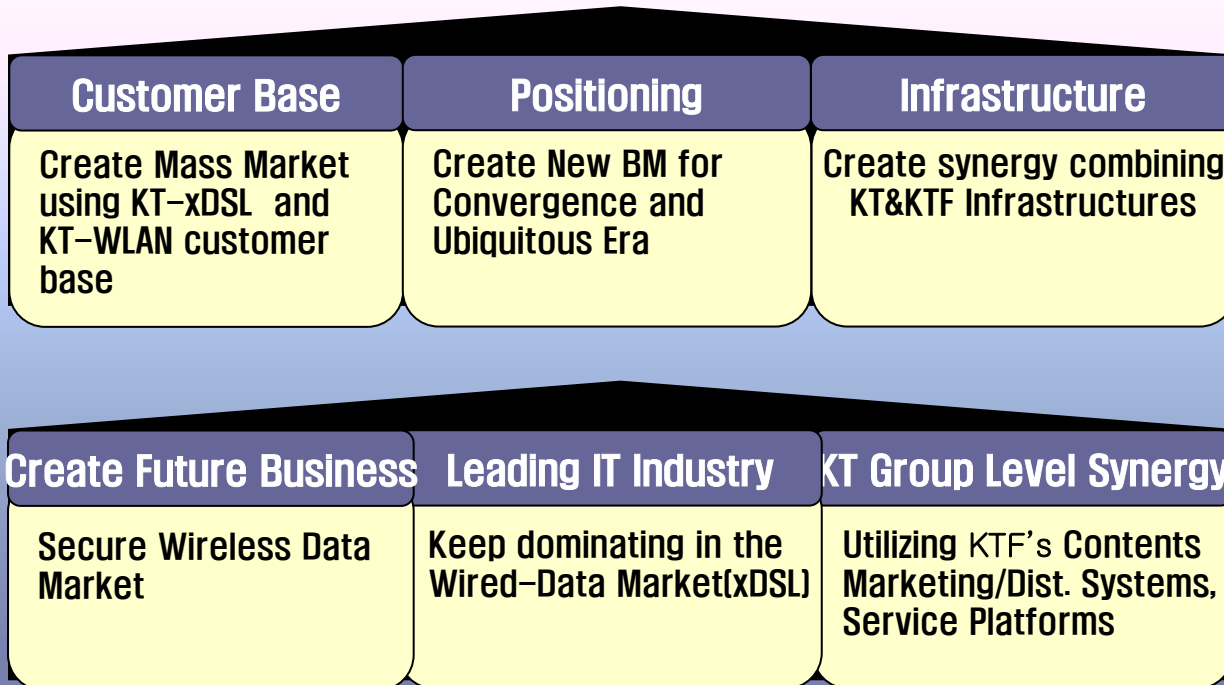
Customer Base

Create Mass Market using KT-xDSL and KT-WLAN customer base

Positioning

Create New BM for Convergence and Ubiquitous Era

Infrastructure

Create synergy combining KT&KTF Infrastructures

Create Future Business

Secure Wireless Data Market

Leading IT Industry

Keep dominating in the Wired-Data Market(xDSL)

KT Group Level Synergy

Utilizing KTF's Contents Marketing/Dist. Systems, Service Platforms